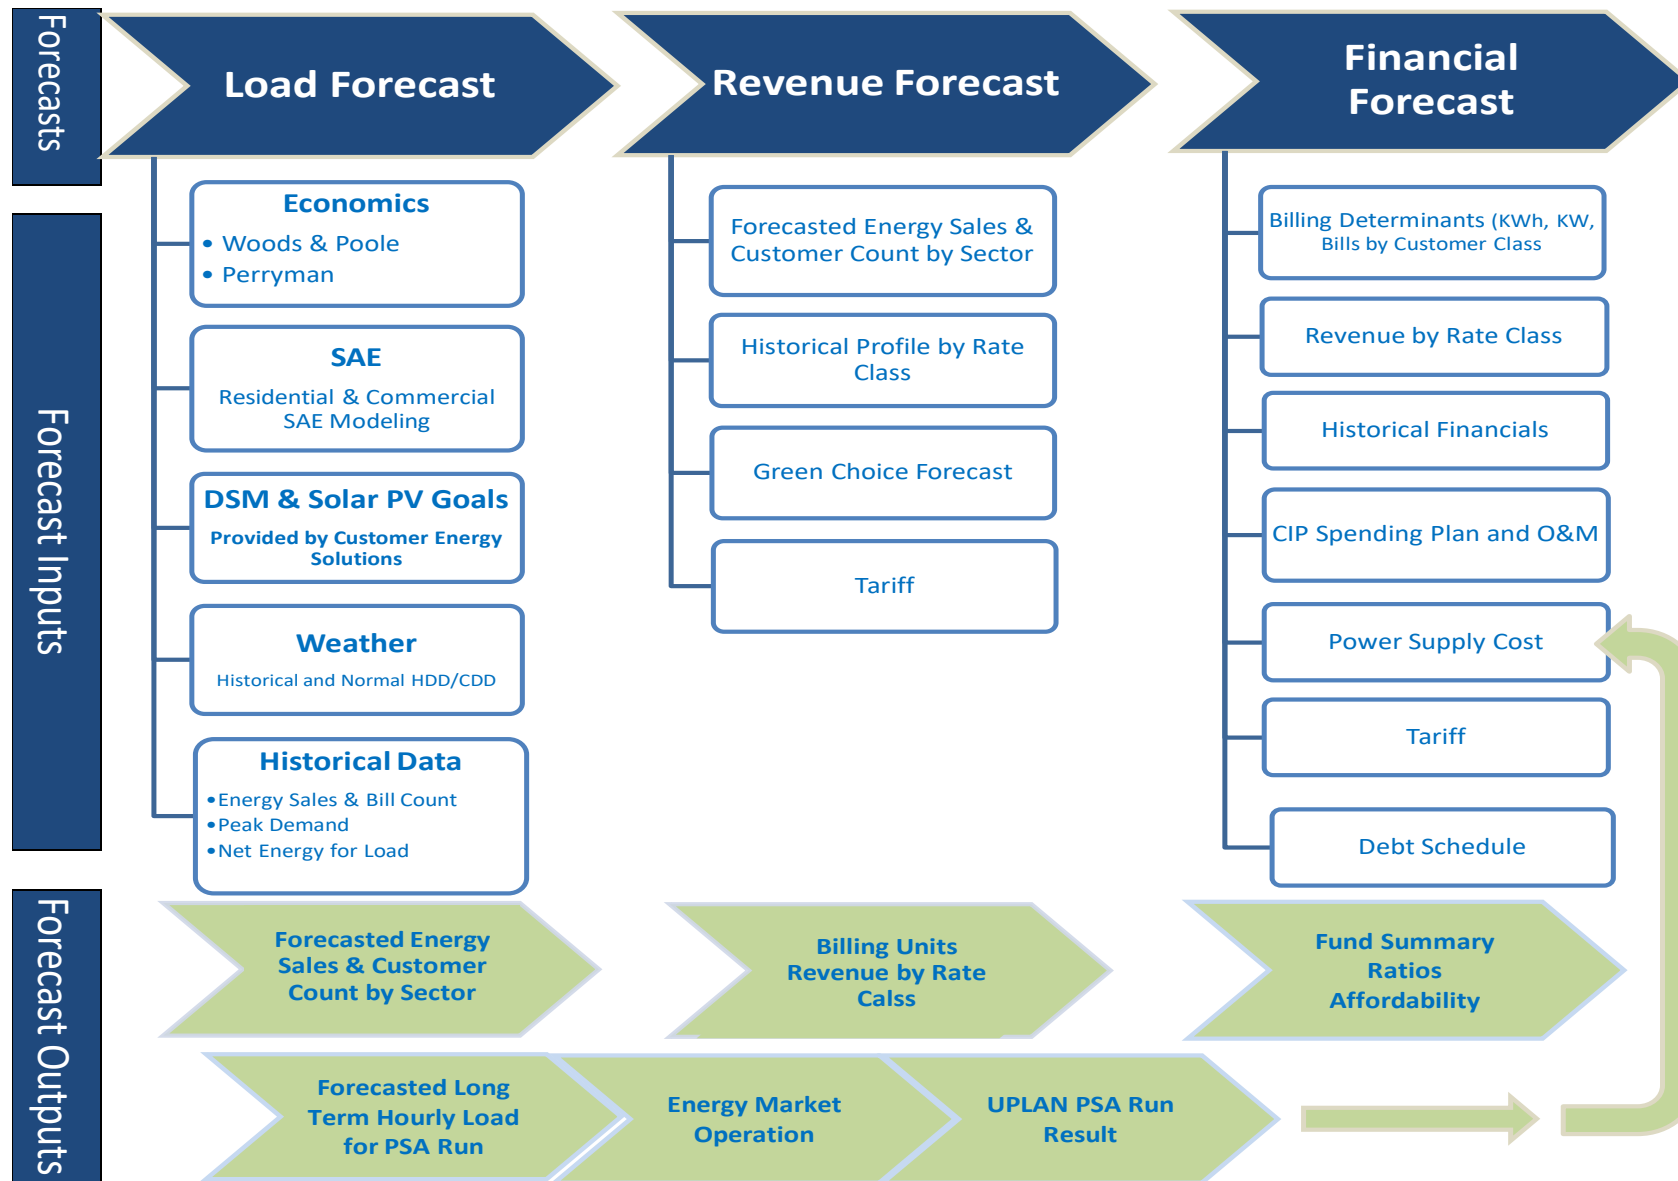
Forecasts

Load Forecast

Revenue Forecast

Financial Forecast

Forecast Inputs

Economics
• Woods & Poole
• Perryman

SAE
Residential & Commercial SAE Modeling

DSM & Solar PV Goals
Provided by Customer Energy Solutions

Weather
Historical and Normal HDD/CDD

Historical Data
•Energy Sales & Bill Count
•Peak Demand
•Net Energy for Load

Forecasted Energy Sales & Customer Count by Sector

Historical Profile by Rate Class

Green Choice Forecast

Tariff

Billing Determinants (KWh, KW, Bills by Customer Class

Revenue by Rate Class

Historical Financials

CIP Spending Plan and O&M

Power Supply Cost

Tariff

Debt Schedule

Forecast Outputs

Forecasted Energy Sales & Customer Count by Sector

Billing Units Revenue by Rate Calss

Fund Summary Ratios Affordability

Forecasted Long Term Hourly Load for PSA Run

Energy Market Operation

UPLAN PSA Run Result